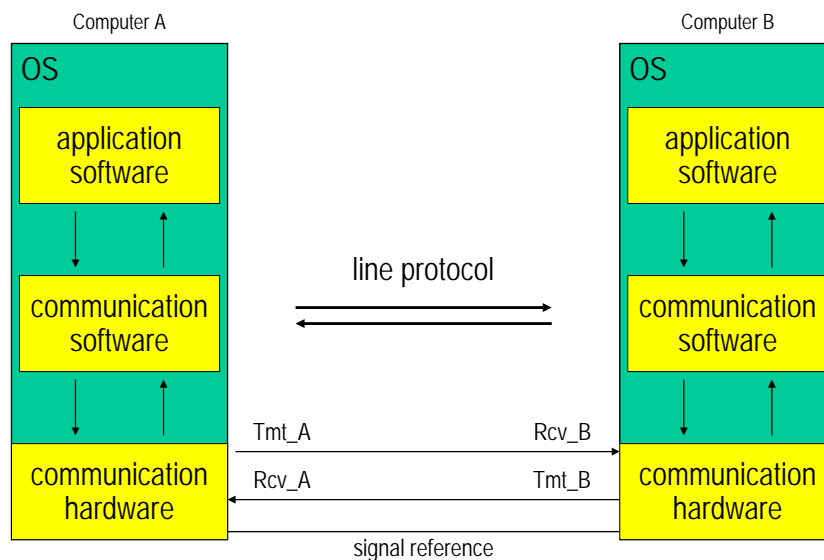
Computer A

OS

application software

communication software

communication hardware

line protocol

Tmt_A

Rcv_B

Rcv_A

Tmt_B

signal reference

Computer B

OS

application software

communication software

communication hardware